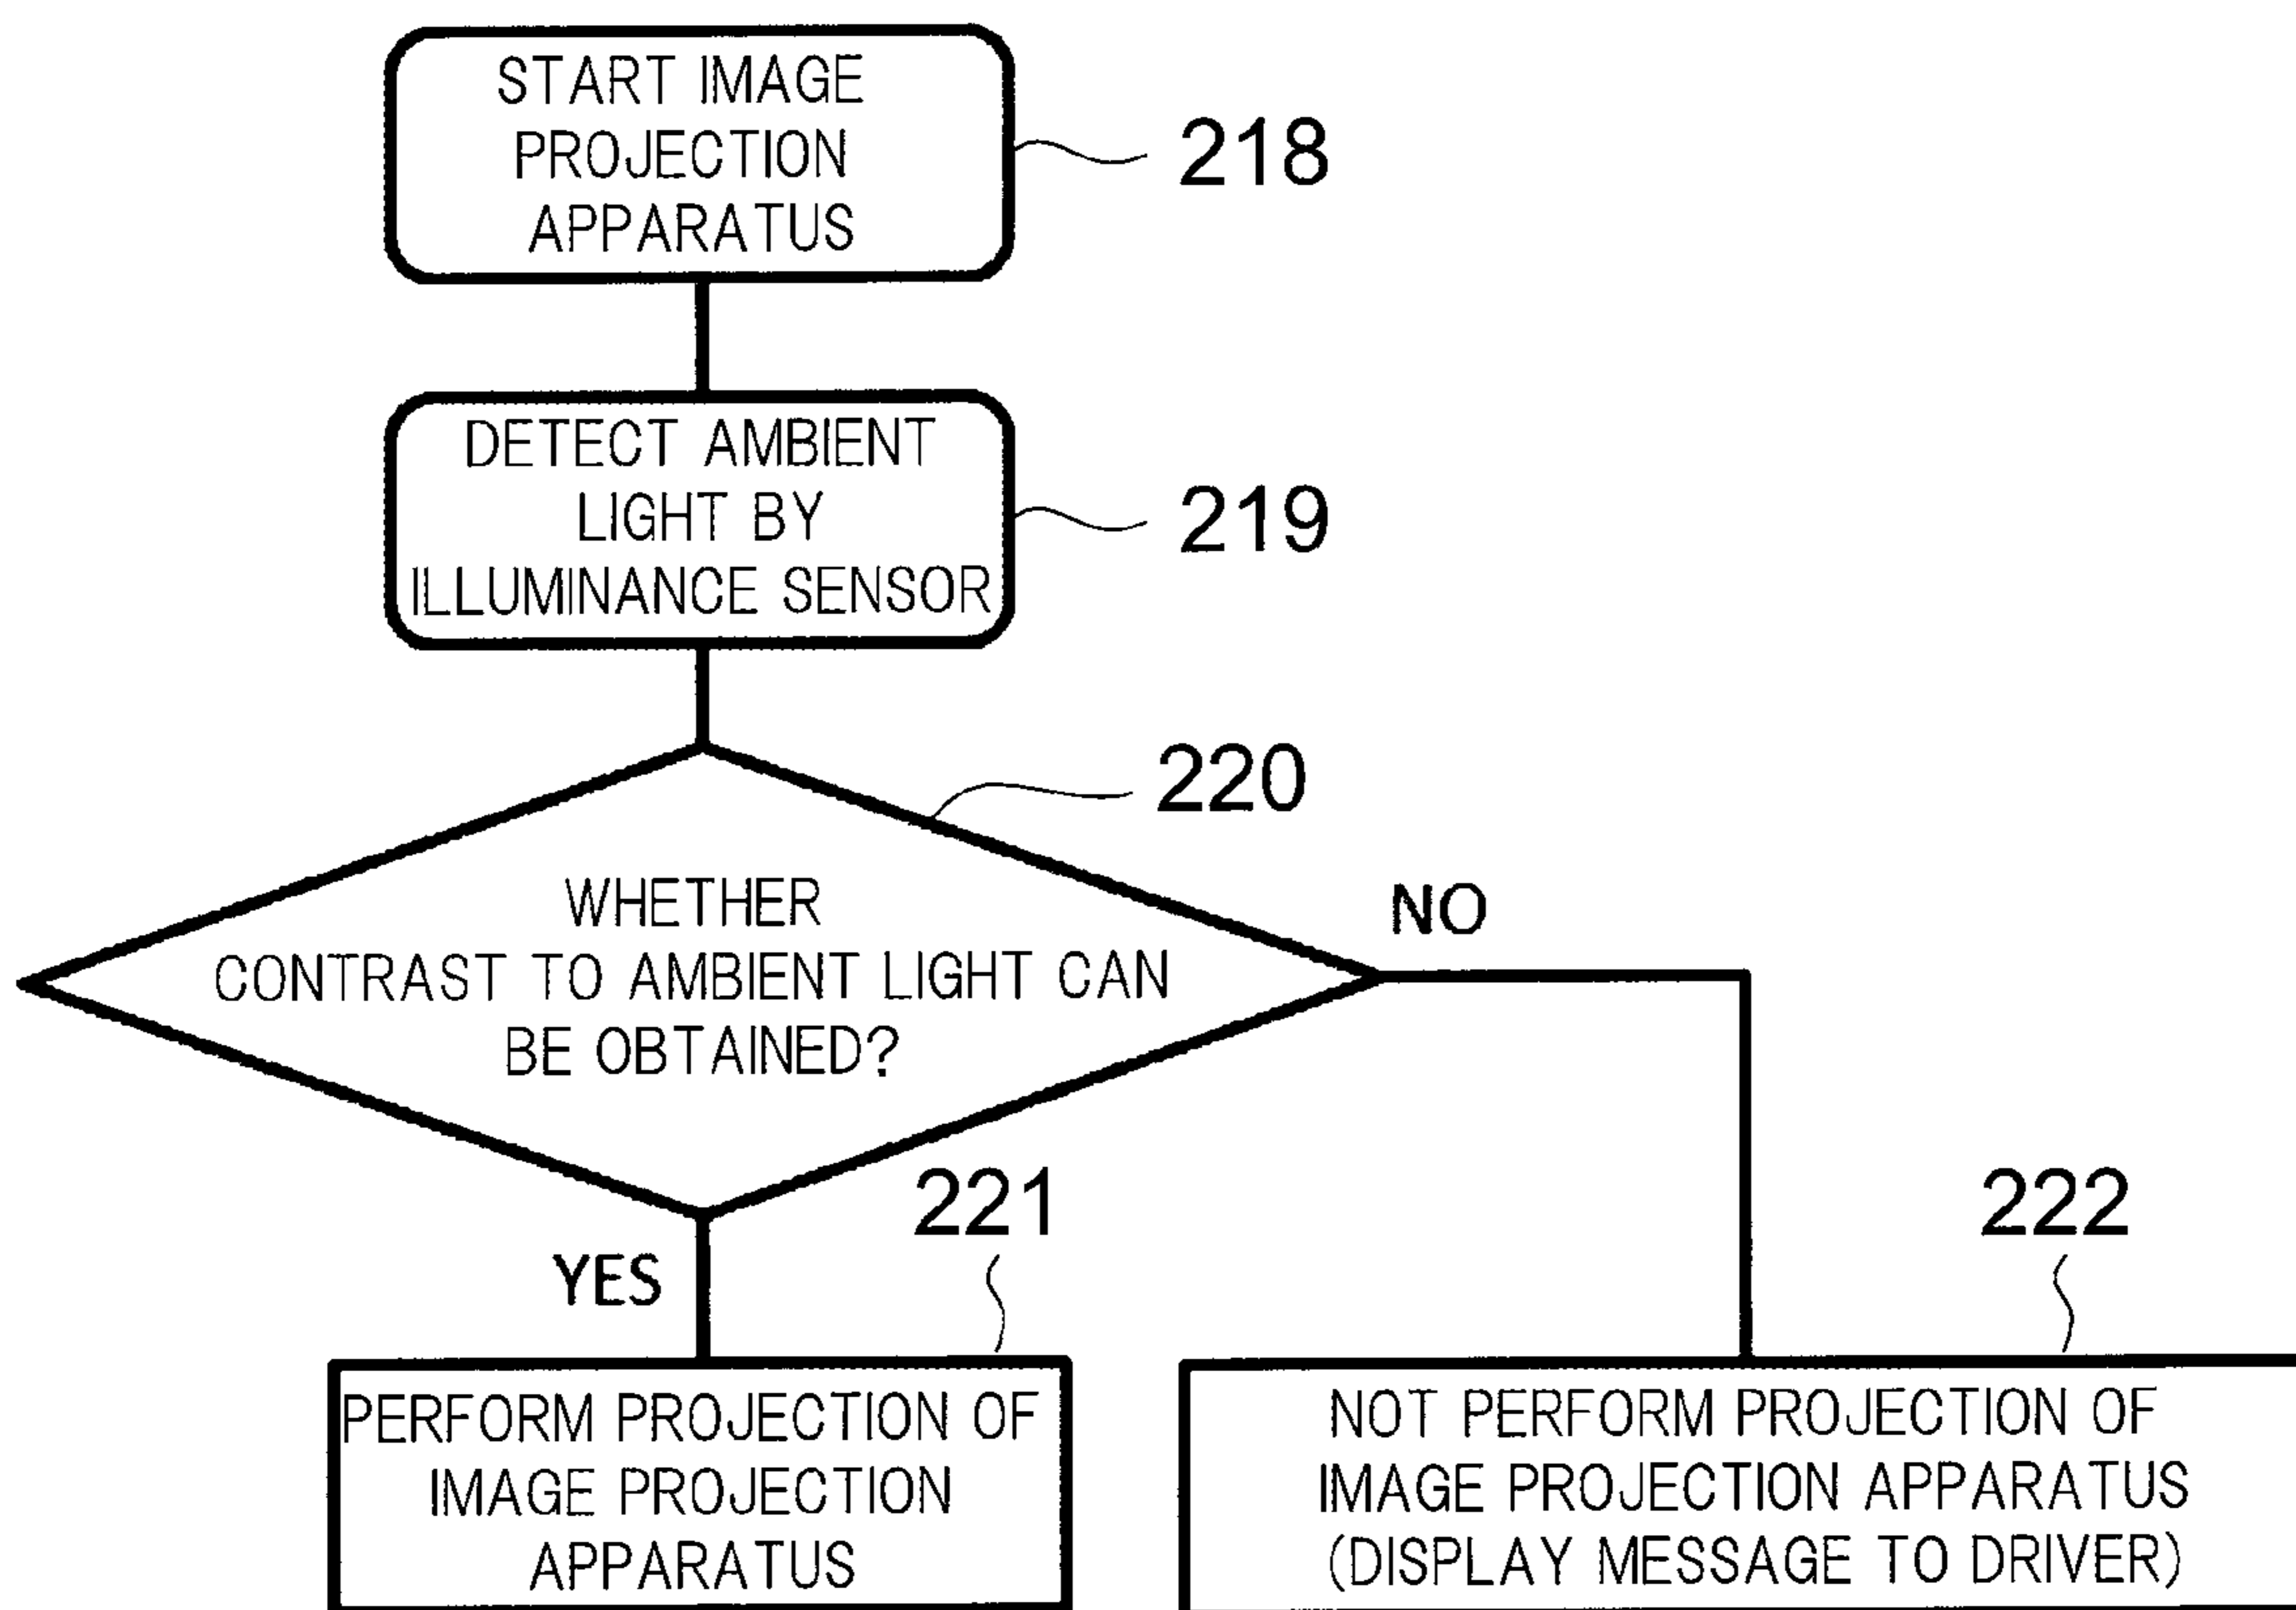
START IMAGE PROJECTION APPARATUS

218

DETECT AMBIENT LIGHT BY ILLUMINANCE SENSOR

219

220

WHETHER CONTRAST TO AMBIENT LIGHT CAN BE OBTAINED?

NO

YES

221

222

PERFORM PROJECTION OF IMAGE PROJECTION APPARATUS

NOT PERFORM PROJECTION OF IMAGE PROJECTION APPARATUS (DISPLAY MESSAGE TO DRIVER)